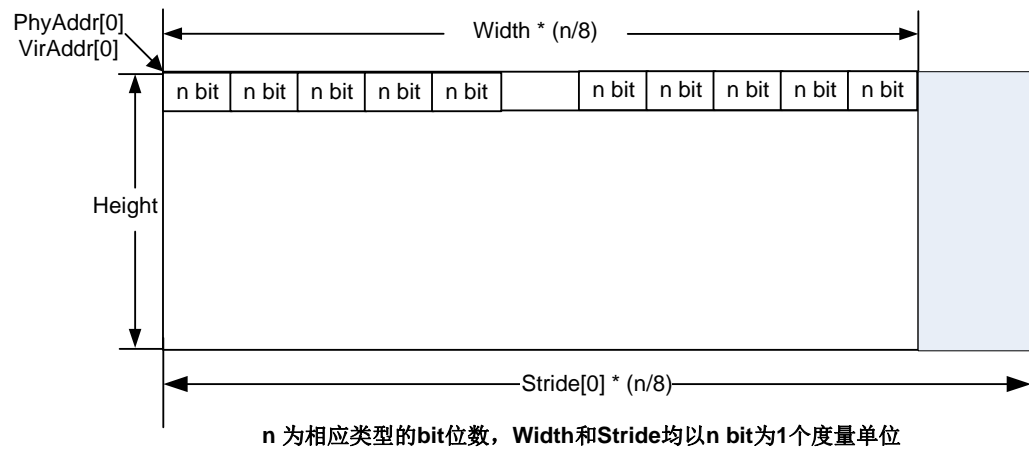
PhyAddr[0]
VirAddr[0]

Width * (n/8)

| n bit | n bit | n bit | n bit | n bit | | n bit | n bit | n bit | n bit | n bit |
|---|---|---|---|---|---|---|---|---|---|---|

Height

Stride[0] * (n/8)

n 为相应类型的bit位数，Width和Stride均以n bit为1个度量单位